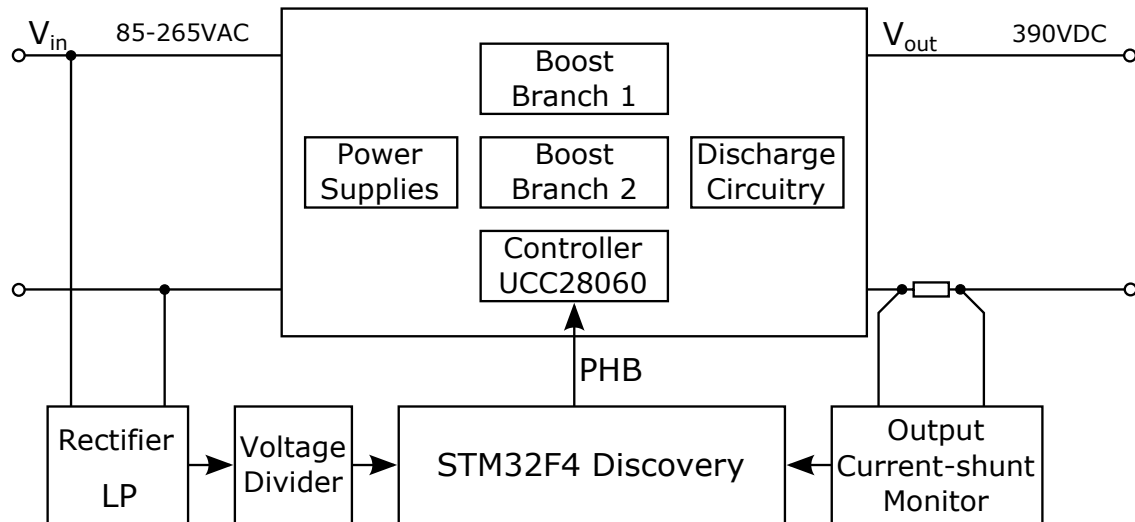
$V_{in}$ 85-265VAC

$V_{out}$ 390VDC

Boost Branch 1

Power Supplies

Boost Branch 2

Discharge Circuitry

Controller UCC28060

PHB

Rectifier LP

Voltage Divider

STM32F4 Discovery

Output Current-shunt Monitor